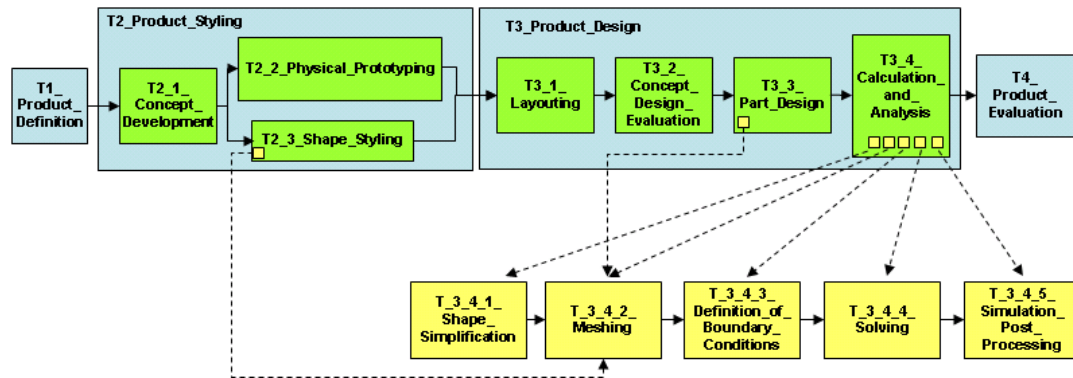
T1_ Product_ Definition

T2_Product_Styling

T2_1_ Concept_ Development

T2_2_Physical_Prototyping

T2_3_Shape_Styling

T3_Product_Design

T3_1_ Layouting

T3_2_ Concept_ Design_ Evaluation

T3_3_ Part_Design

T3_4_ Calculation_ and_ Analysis

T4_ Product_ Evaluation

T_3_4_1_ Shape_ Simplification

T_3_4_2_ Meshing

T_3_4_3_ Definition_of_ Boundary_ Conditions

T_3_4_4_ Solving

T_3_4_5_ Simulation_ Post_ Processing